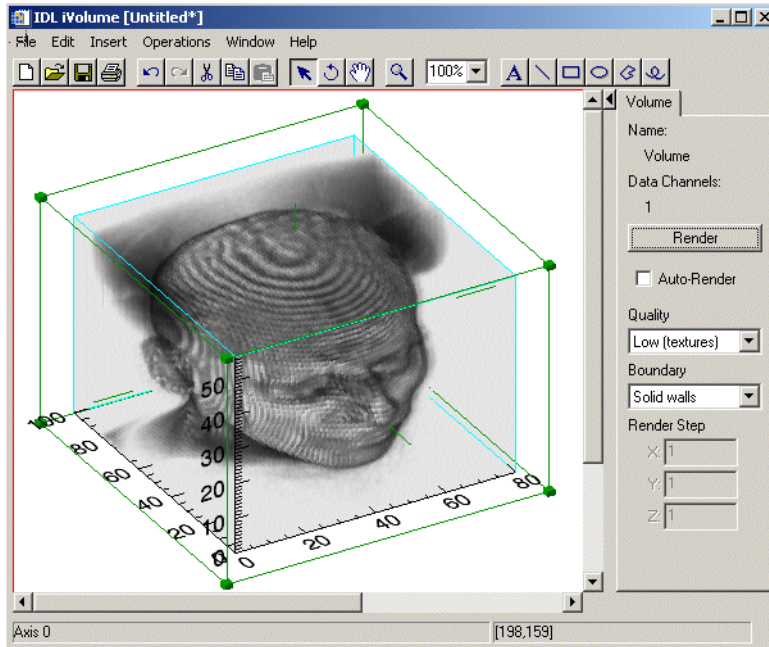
IDL iVolume [Untitled*]

File Edit Insert Operations Window Help

100%

Volume

Name:

Volume

Data Channels:

1

Render

Auto-Render

Quality

Low (textures)

Boundary

Solid walls

Render Step

X: 1

Y: 1

Z: 1

100
80
60
40
20
0

50
40
30
20
10
0

0
20
40
60
80

Axis 0

[198,159]